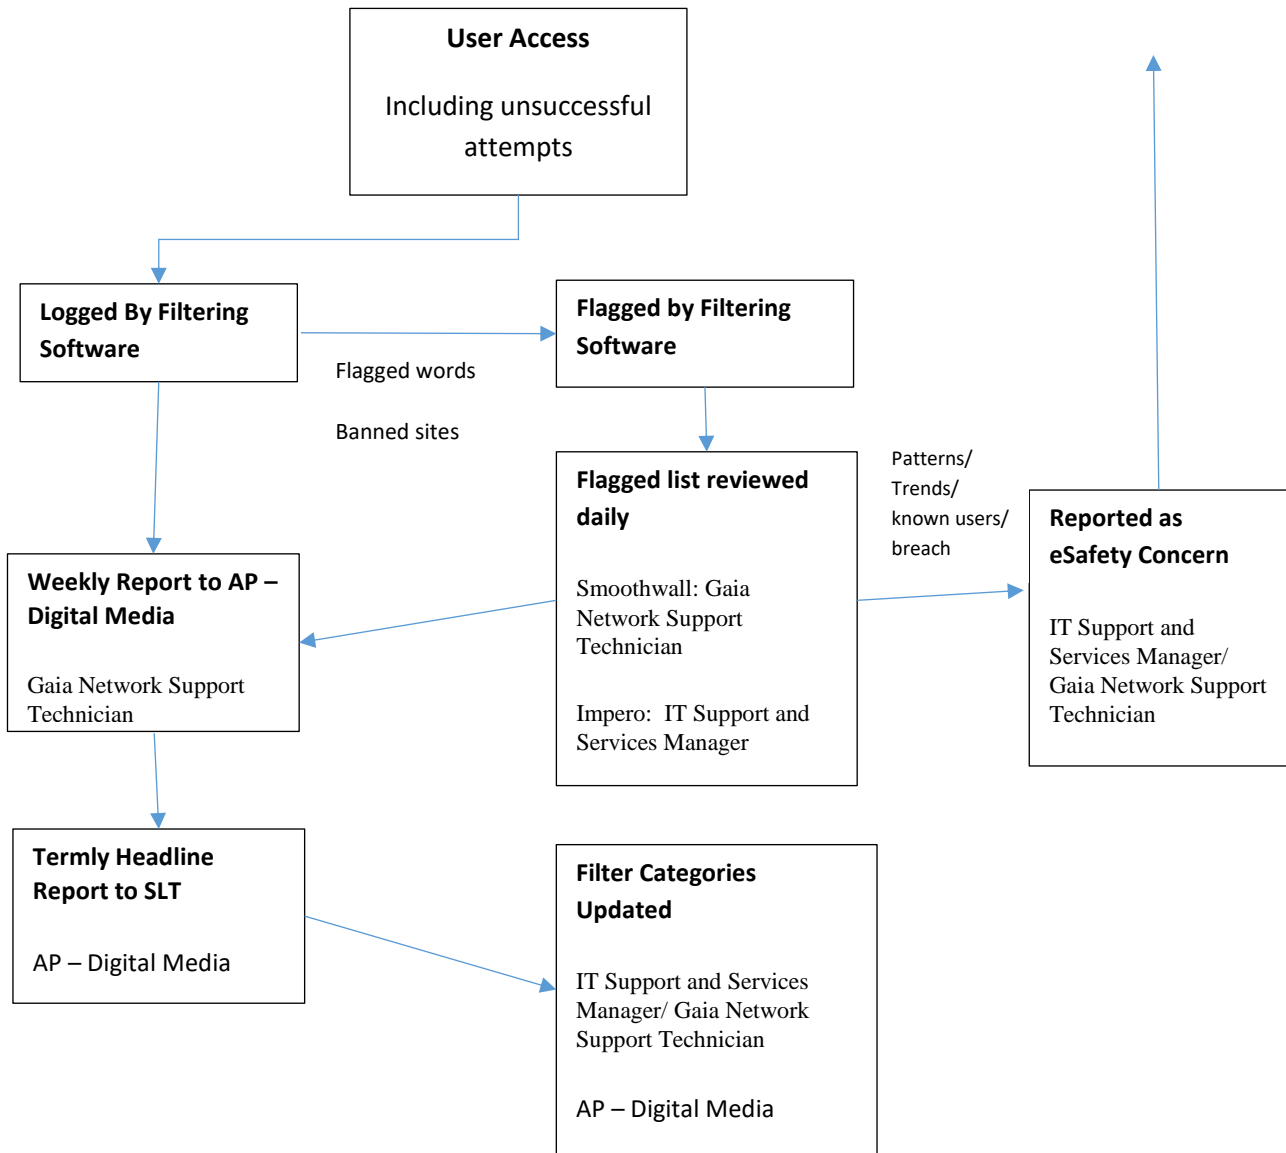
User Access

Including unsuccessful attempts

Logged By Filtering Software

Flagged words

Banned sites

Flagged by Filtering Software

Flagged list reviewed daily

Smoothwall: Gaia Network Support Technician

Impero: IT Support and Services Manager

Patterns/ Trends/ known users/ breach

Reported as eSafety Concern

IT Support and Services Manager/ Gaia Network Support Technician

Weekly Report to AP – Digital Media

Gaia Network Support Technician

Termly Headline Report to SLT

AP – Digital Media

Filter Categories Updated

IT Support and Services Manager/ Gaia Network Support Technician

AP – Digital Media